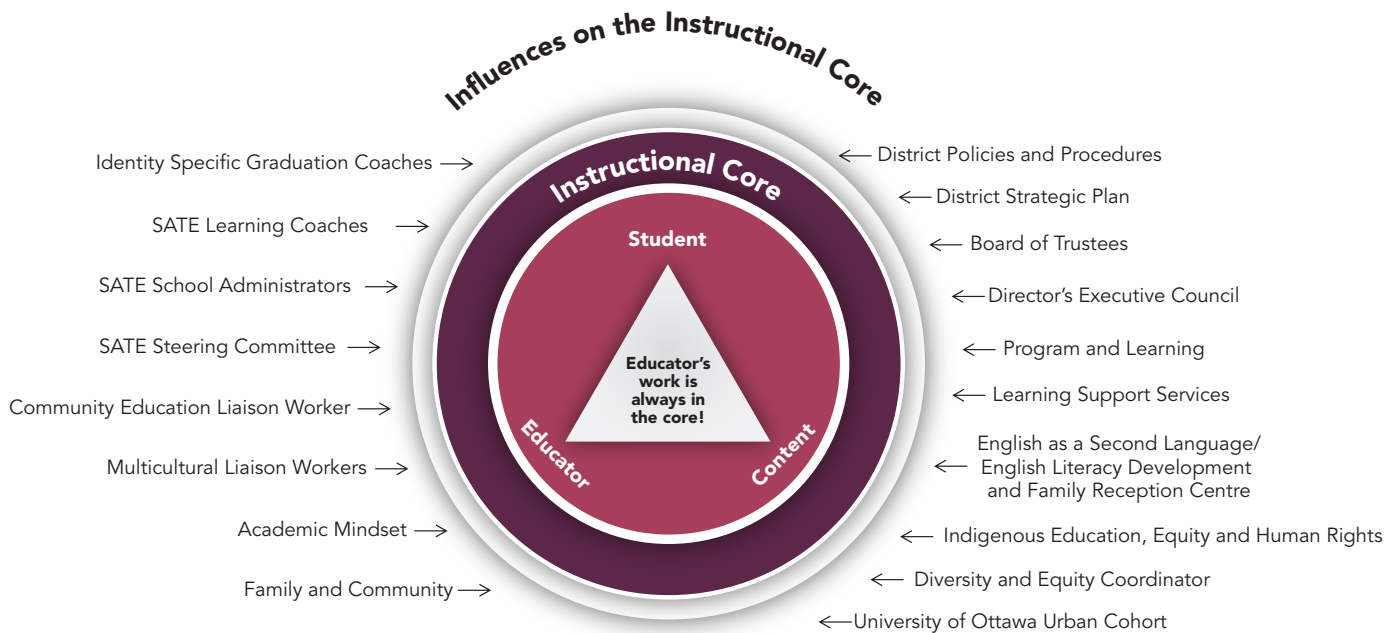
Influences on the Instructional Core

Identity Specific Graduation Coaches

SATE Learning Coaches

SATE School Administrators

SATE Steering Committee

Community Education Liaison Worker

Multicultural Liaison Workers

Academic Mindset

Family and Community

Instructional Core

Student

Educator's work is always in the core!

Educator

Content

District Policies and Procedures

District Strategic Plan

Board of Trustees

Director's Executive Council

Program and Learning

Learning Support Services

English as a Second Language/ English Literacy Development and Family Reception Centre

Indigenous Education, Equity and Human Rights

Diversity and Equity Coordinator

University of Ottawa Urban Cohort